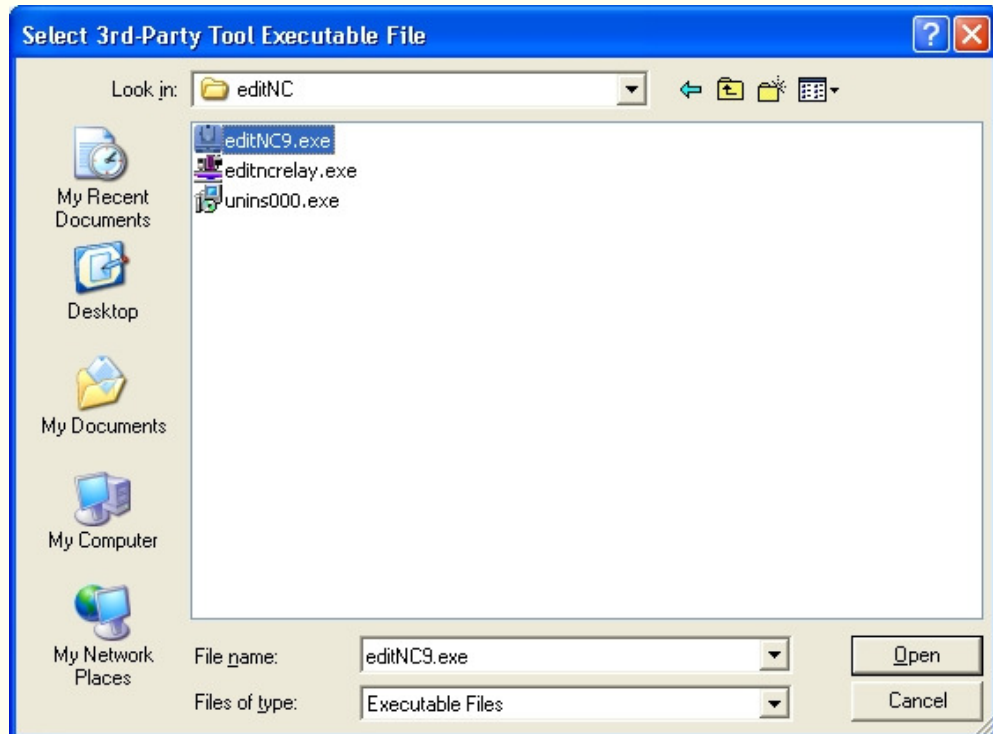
Select 3rd-Party Tool Executable File

Look in: editNC

My Recent Documents

Desktop

My Documents

My Computer

My Network Places

editNC9.exe
editncrelay.exe
unins000.exe

File name: editNC9.exe

Files of type: Executable Files

Open

Cancel